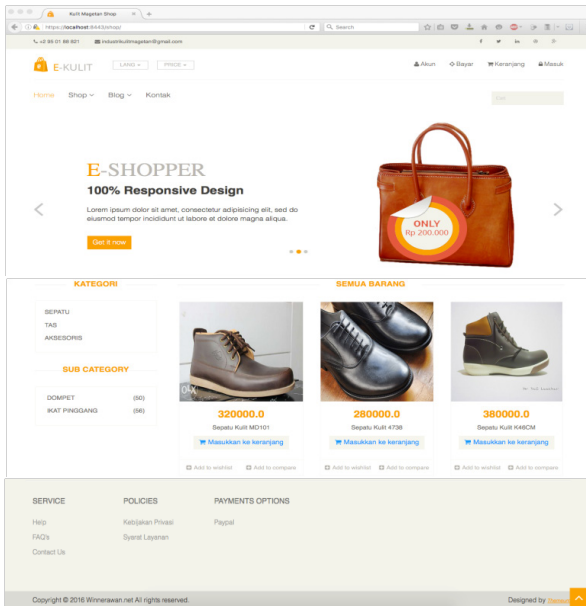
Kulit Magetan Shop

https://localhost:8443/shop/

Search

+2 95 01 88 821

industrikulitmagetan@gmail.com

E-KULIT

LANG

PRICE

Akun

Bayar

Keranjang

Masuk

Home

Shop

Blog

Kontak

E-SHOPPER

100% Responsive Design

Lorem ipsum dolor sit amet, consectetur adipisicing elit, sed do eiusmod tempor incididunt ut labore et dolore magna aliqua.

Get it now

ONLY
Rp 200.000

KATEGORI

SEPATU

TAS

AKSESORIS

SUB CATEGORY

DOMPET (50)

IKAT PINGGANG (56)

SEMUA BARANG

320000.0

Sepatu Kulit MD101

Masukkan ke keranjang

Add to wishlist

Add to compare

280000.0

Sepatu Kulit 4736

Masukkan ke keranjang

Add to wishlist

Add to compare

380000.0

Sepatu Kulit K46CM

Masukkan ke keranjang

Add to wishlist

Add to compare

SERVICE

Help

FAQ's

Contact Us

POLICIES

Kebijakan Privasi

Syarat Layanan

PAYMENTS OPTIONS

Paypal

Copyright © 2016 Winnerawan.net All rights reserved.

Designed by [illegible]